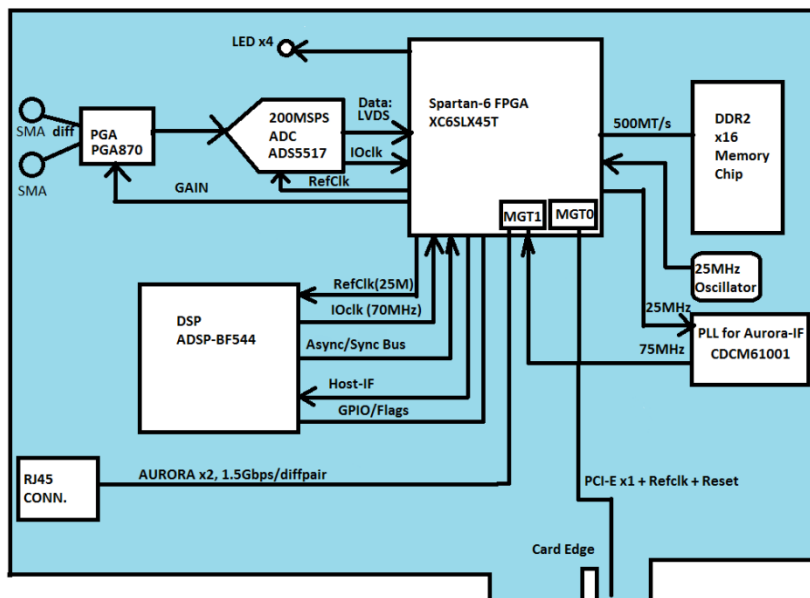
LED x4

SMA
diff
SMA

PGA
PGA870

200MSPS
ADC
ADS5517

Data:
LVDS

IOclk

RefClk

GAIN

Spartan-6 FPGA
XC6SLX45T

500MT/s

DDR2
x16
Memory
Chip

MGT1
MGT0

25MHz
Oscillator

25MHz

PLL for Aurora-IF
CDCM61001

75MHz

DSP
ADSP-BF544

RefClk(25M)
IOclk (70MHz)
Async/Sync Bus
Host-IF
GPIO/Flags

RJ45
CONN.

AURORA x2, 1.5Gbps/diffpair

PCI-E x1 + Refclk + Reset

Card Edge